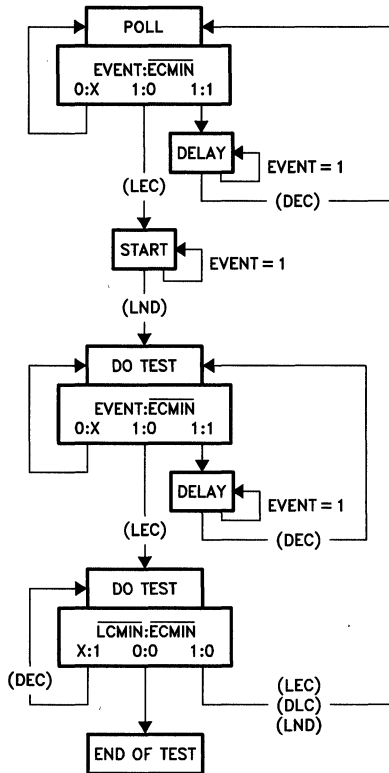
POLL

EVENT:$\overline{ECMIN}$
0:X 1:0 1:1

DELAY
EVENT = 1

(DEC)

(LEC)

START
EVENT = 1

(LND)

DO TEST

EVENT:$\overline{ECMIN}$
0:X 1:0 1:1

DELAY
EVENT = 1

(DEC)

(LEC)

DO TEST

$\overline{LCMIN}$:$\overline{ECMIN}$
X:1 0:0 1:0

(DEC)

(LEC)
(DLC)
(LND)

END OF TEST